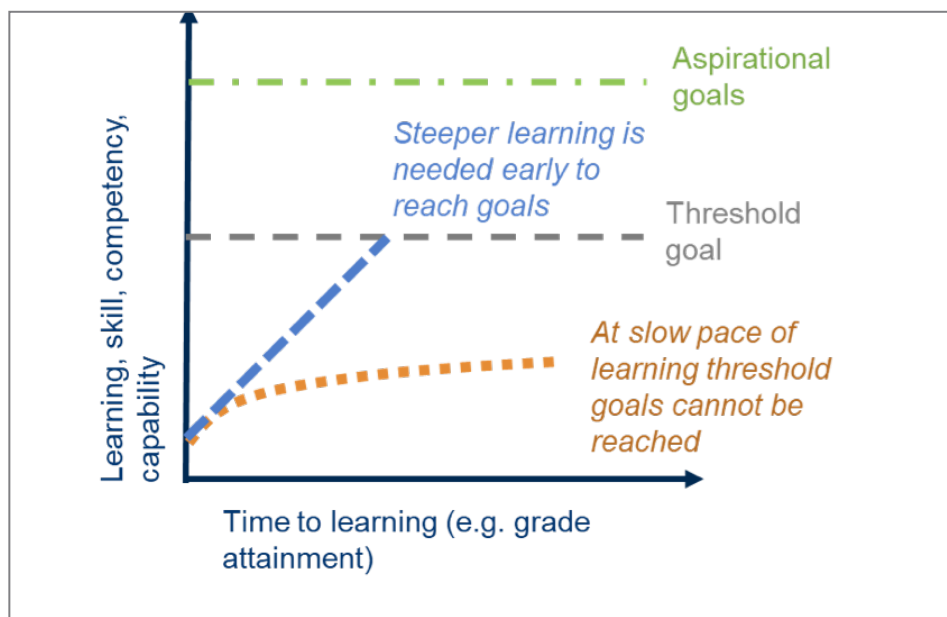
Aspirational goals

Steeper learning is needed early to reach goals

Threshold goal

At slow pace of learning threshold goals cannot be reached

Learning, skill, competency, capability

Time to learning (e.g. grade attainment)